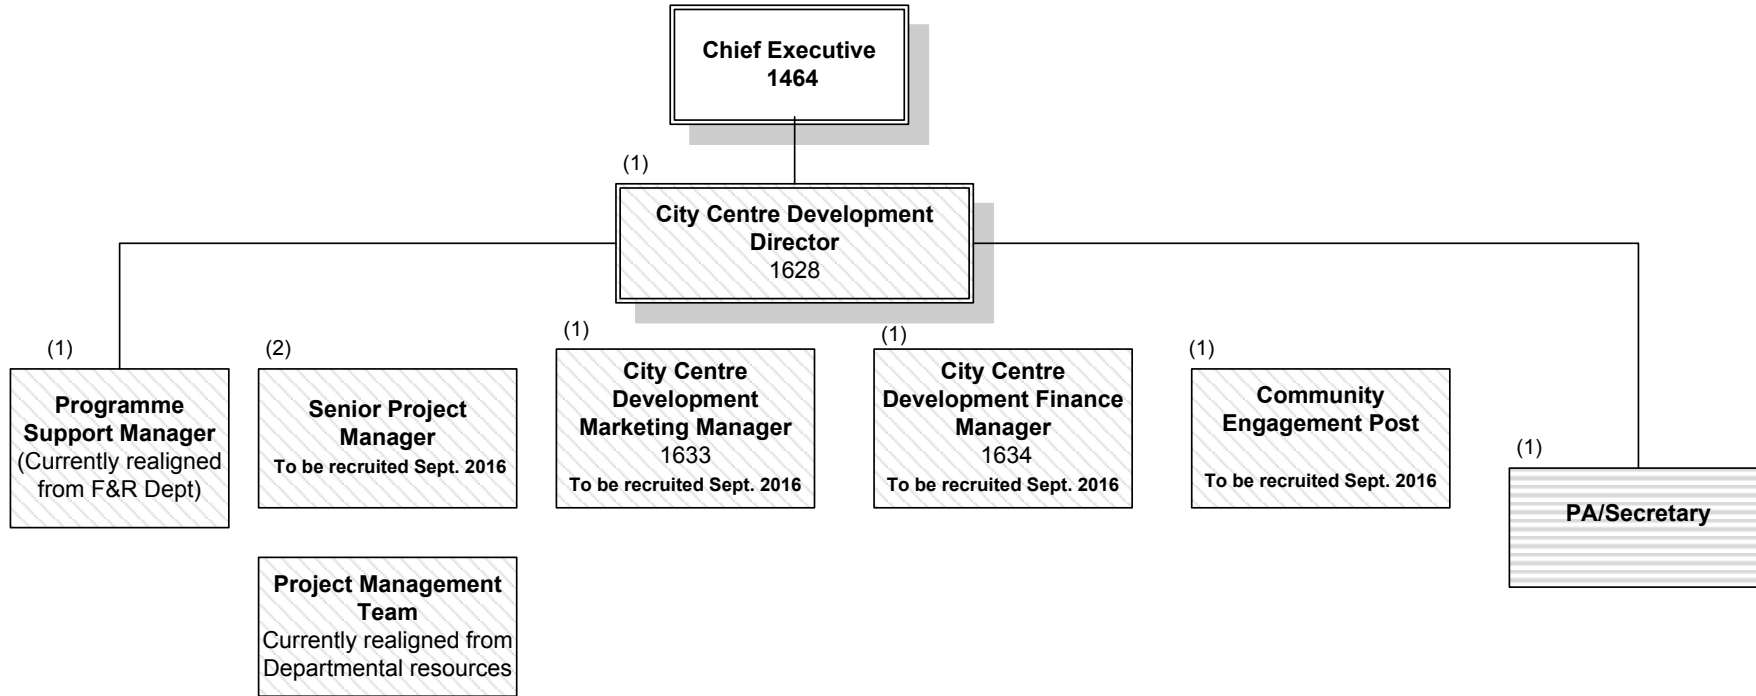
Chief Executive
1464

(1)
City Centre Development Director
1628

(1)
Programme Support Manager
(Currently realigned from F&R Dept)

(2)
Senior Project Manager
To be recruited Sept. 2016

Project Management Team
Currently realigned from Departmental resources

(1)
City Centre Development Marketing Manager
1633
To be recruited Sept. 2016

(1)
City Centre Development Finance Manager
1634
To be recruited Sept. 2016

(1)
Community Engagement Post
To be recruited Sept. 2016

(1)
PA/Secretary